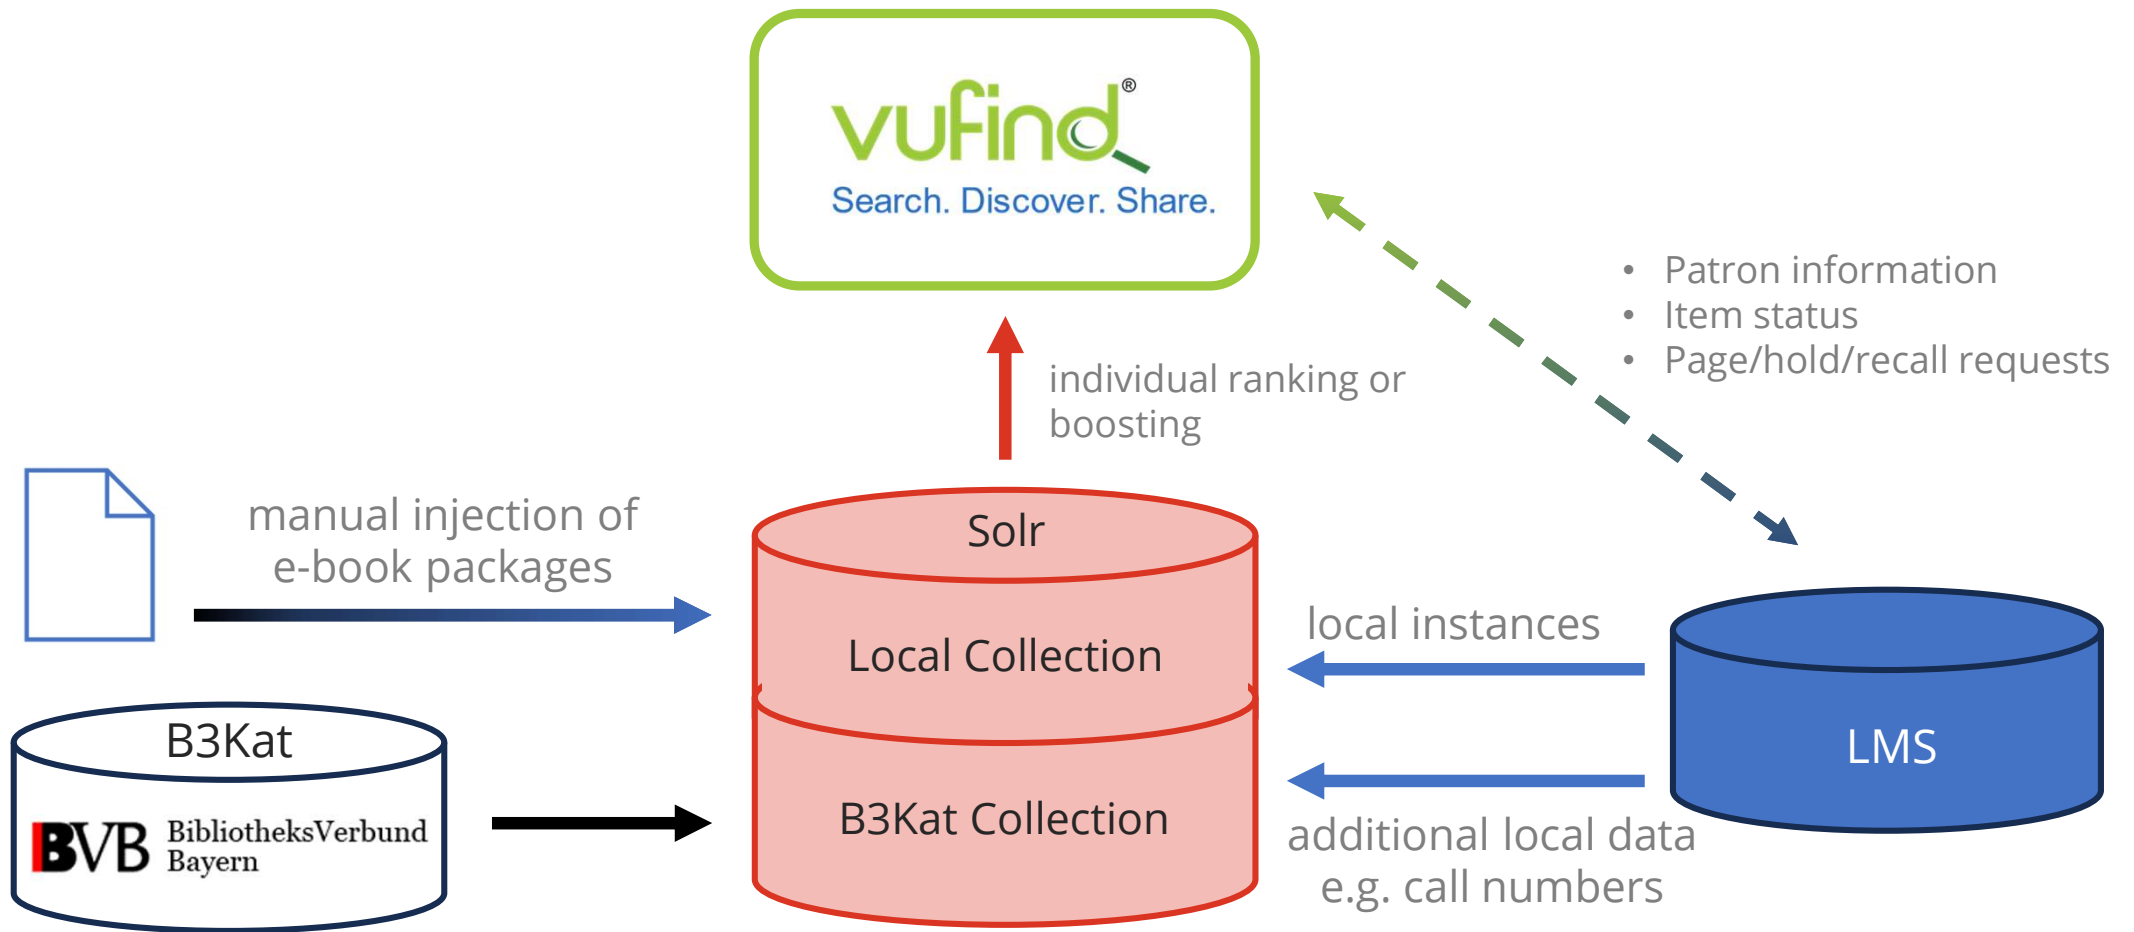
vufind®
Search. Discover. Share.

• Patron information
• Item status
• Page/hold/recall requests

individual ranking or boosting

manual injection of e-book packages

Solr

Local Collection

B3Kat Collection

local instances

LMS

additional local data e.g. call numbers

B3Kat

BVB BibliotheksVerbund Bayern